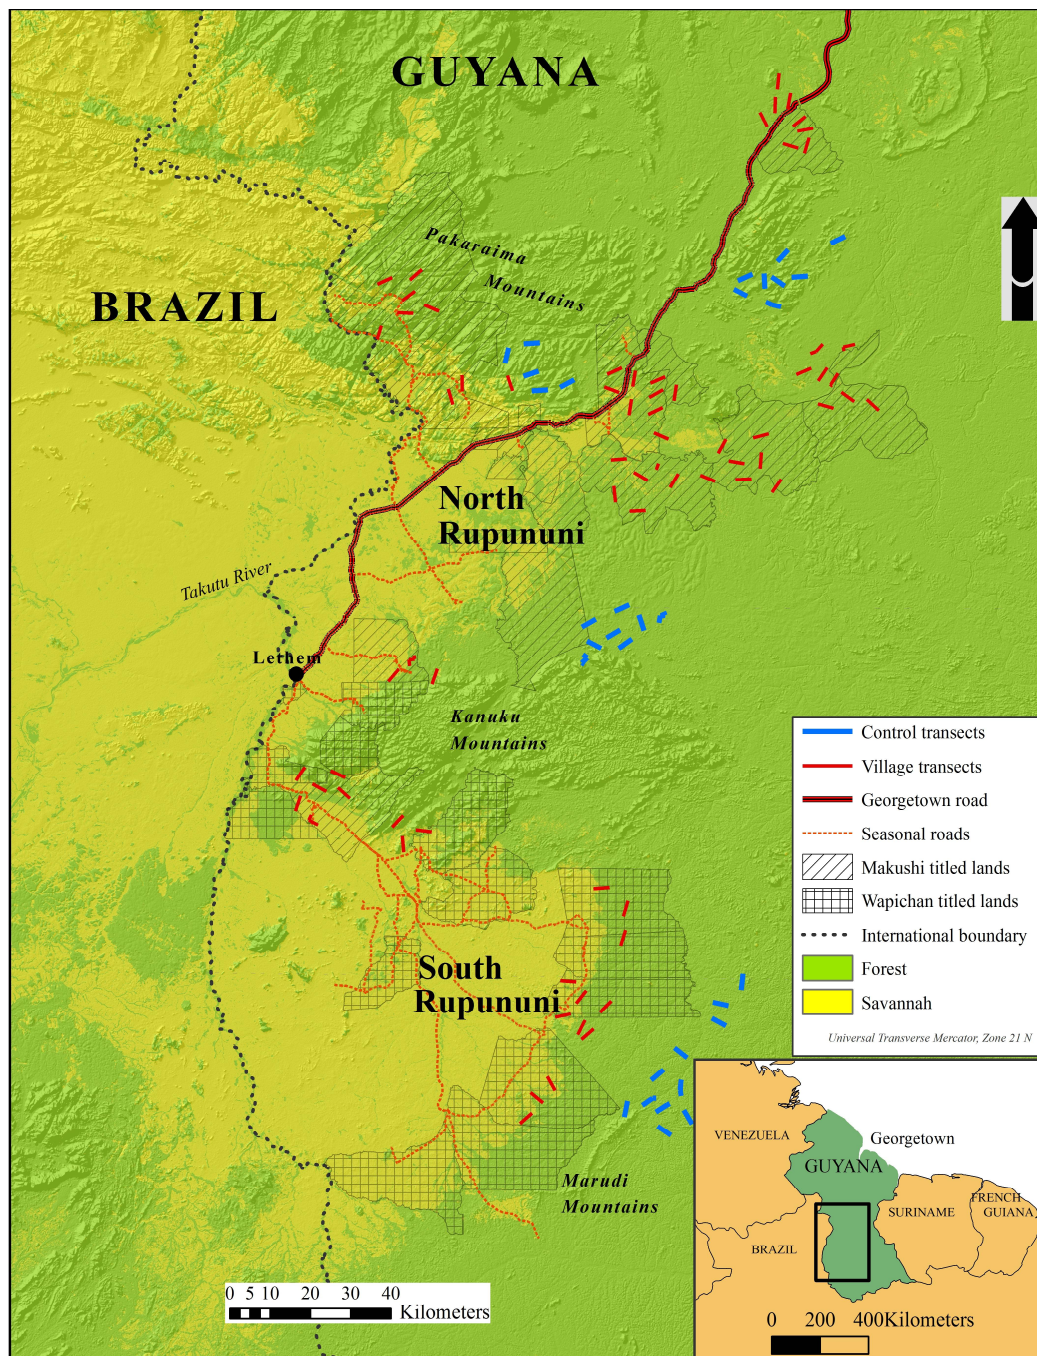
GUYANA

BRAZIL

Pakaraima Mountains

North Rupununi

Takutu River

Lethem

Kanuku Mountains

South Rupununi

Marudi Mountains

Control transects
Village transects
Georgetown road
Seasonal roads
Makushi titled lands
Wapichan titled lands
International boundary
Forest
Savannah

Universal Transverse Mercator, Zone 21 N

VENEZUELA
Georgetown
GUYANA
SURINAME
FRENCH GUIANA
BRAZIL

0 200 400Kilometers

0 5 10 20 30 40
Kilometers